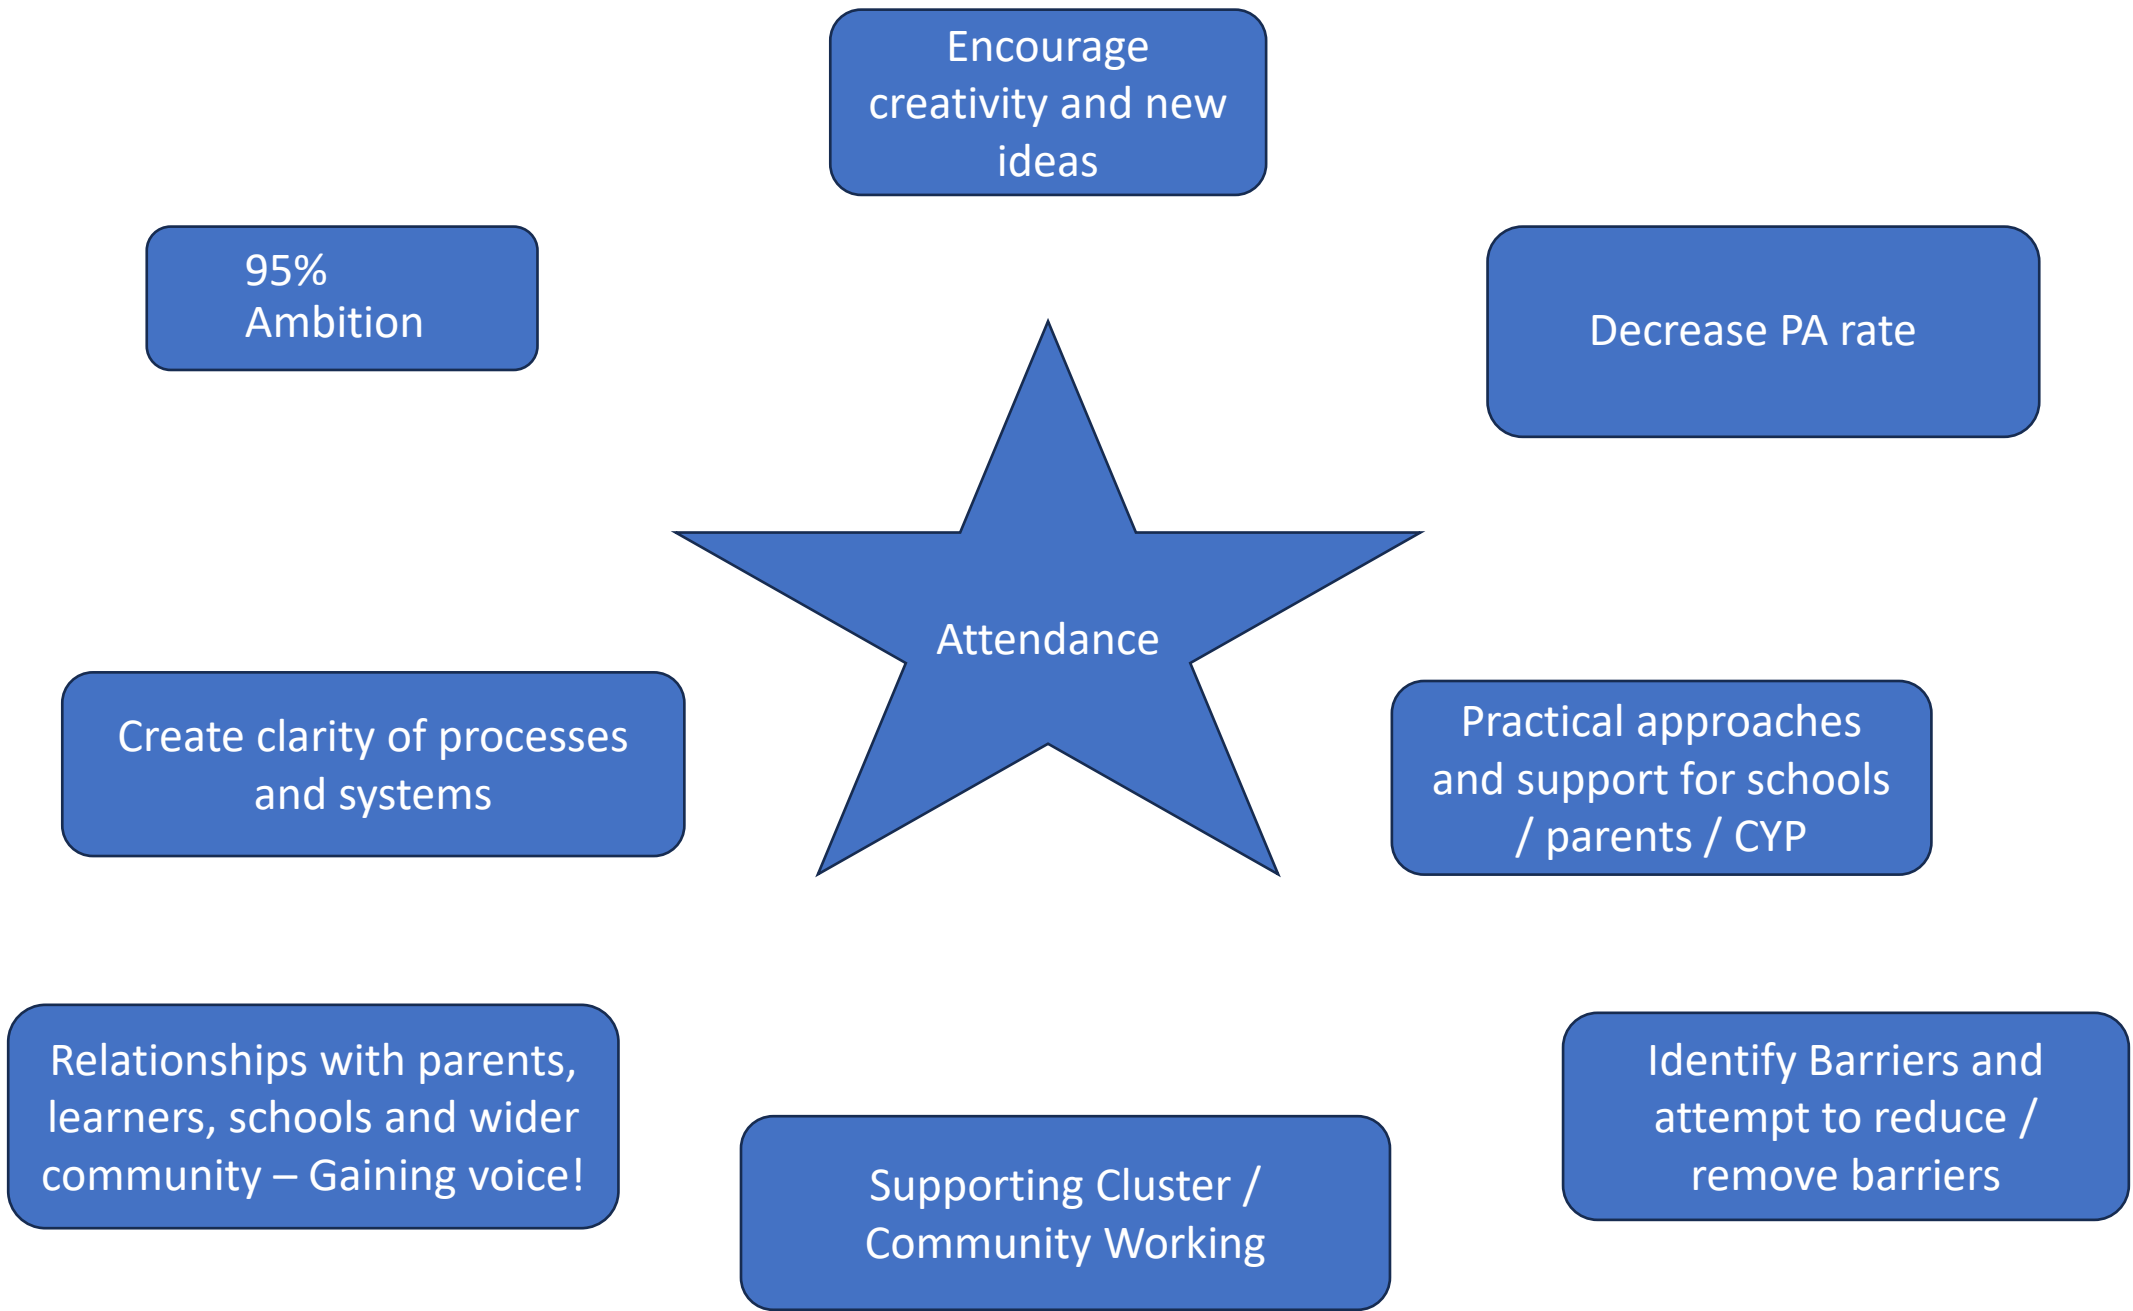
Encourage creativity and new ideas

95% Ambition

Decrease PA rate

Attendance

Create clarity of processes and systems

Practical approaches and support for schools / parents / CYP

Relationships with parents, learners, schools and wider community – Gaining voice!

Supporting Cluster / Community Working

Identify Barriers and attempt to reduce / remove barriers